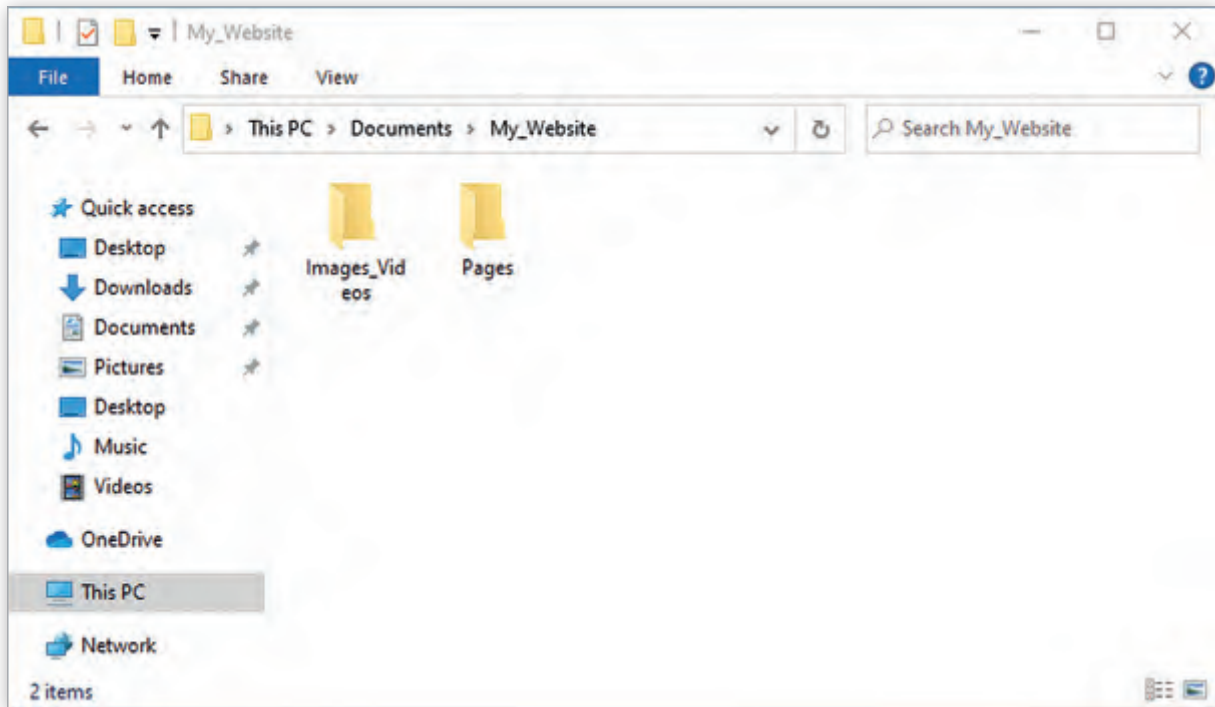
My_Website

File Home Share View

This PC > Documents > My_Website

Search My_Website

Quick access
Desktop
Downloads
Documents
Pictures
Desktop
Music
Videos
OneDrive
This PC
Network

Images_Videos
Pages

2 items